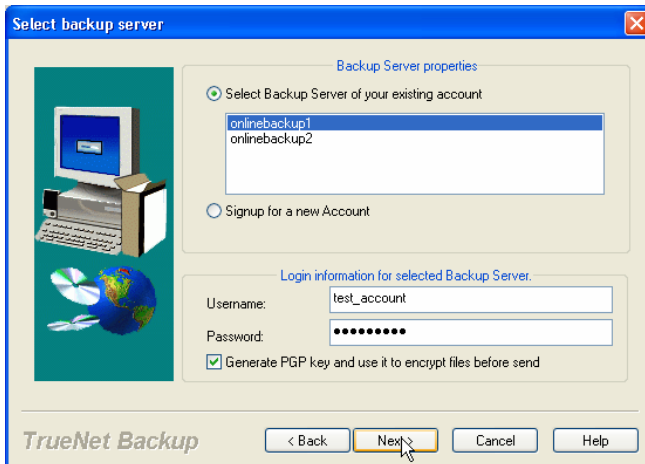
Select backup server

Backup Server properties

Select Backup Server of your existing account

onlinebackup1
onlinebackup2

Signup for a new Account

Login information for selected Backup Server.

Username: test_account

Password: ●●●●●●●●●

Generate PGP key and use it to encrypt files before send

TrueNet Backup

< Back

Next >

Cancel

Help